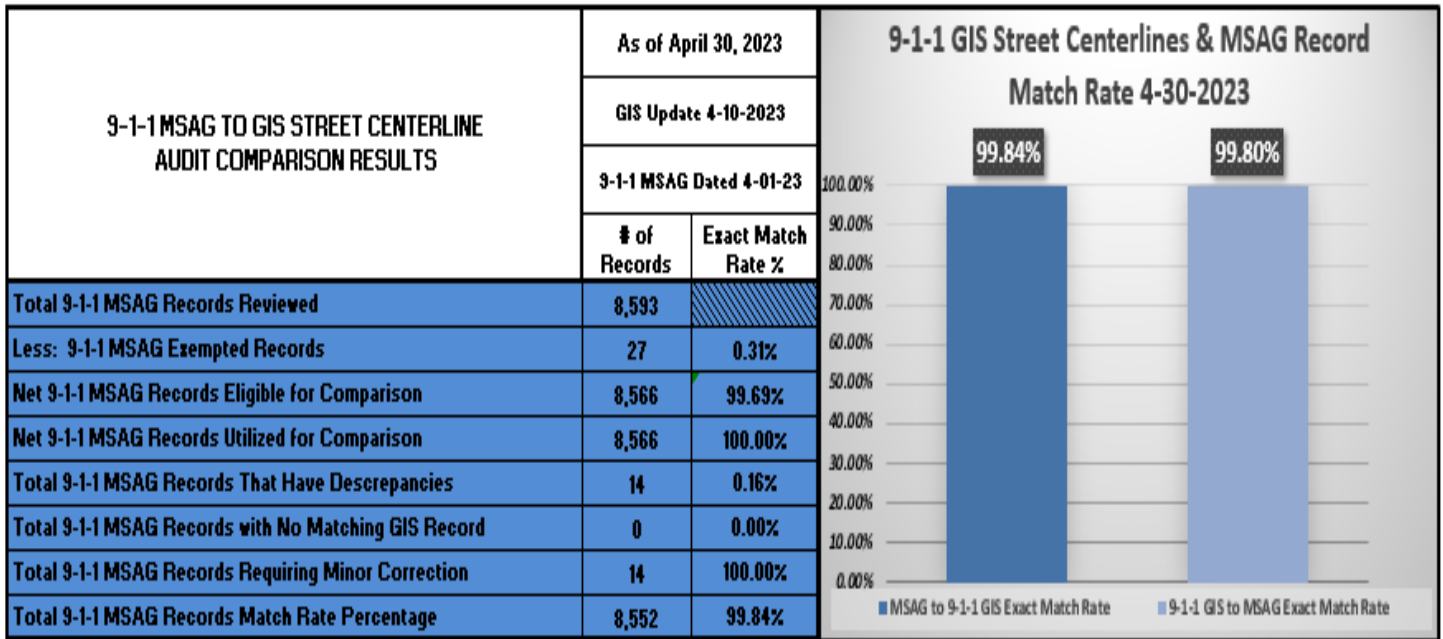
| 9-1-1 MSAG TO GIS STREET CENTERLINE AUDIT COMPARISON RESULTS | As of April 30, 2023 | |
|---|---|---|
| | GIS Update 4-10-2023 | |
| | 9-1-1 MSAG Dated 4-01-23 | |
| | # of Records | Exact Match Rate % |
| Total 9-1-1 MSAG Records Reviewed | 8,593 | |
| Less: 9-1-1 MSAG Exempted Records | 27 | 0.31% |
| Net 9-1-1 MSAG Records Eligible for Comparison | 8,566 | 99.69% |
| Net 9-1-1 MSAG Records Utilized for Comparison | 8,566 | 100.00% |
| Total 9-1-1 MSAG Records That Have Descrepancies | 14 | 0.16% |
| Total 9-1-1 MSAG Records with No Matching GIS Record | 0 | 0.00% |
| Total 9-1-1 MSAG Records Requiring Minor Correction | 14 | 100.00% |
| Total 9-1-1 MSAG Records Match Rate Percentage | 8,552 | 99.84% |

9-1-1 GIS Street Centerlines & MSAG Record Match Rate 4-30-2023

99.84%
99.80%

100.00%
90.00%
80.00%
70.00%
60.00%
50.00%
40.00%
30.00%
20.00%
10.00%
0.00%

MSAG to 9-1-1 GIS Exact Match Rate
9-1-1 GIS to MSAG Exact Match Rate